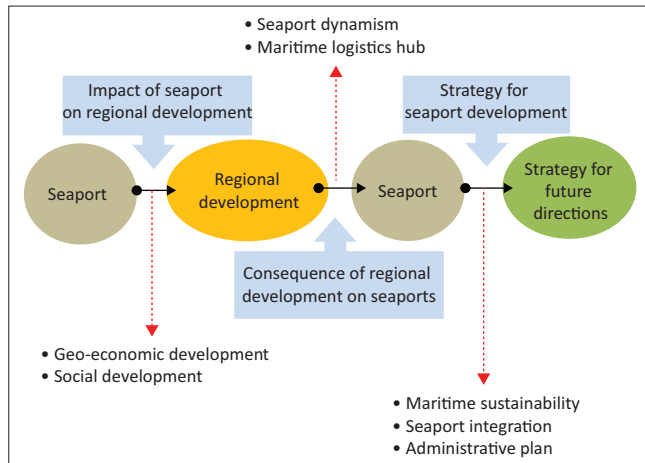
• Seaport dynamism
• Maritime logistics hub

Impact of seaport on regional development

Strategy for seaport development

Seaport

Regional development

Seaport

Strategy for future directions

Consequence of regional development on seaports

• Geo-economic development
• Social development

• Maritime sustainability
• Seaport integration
• Administrative plan